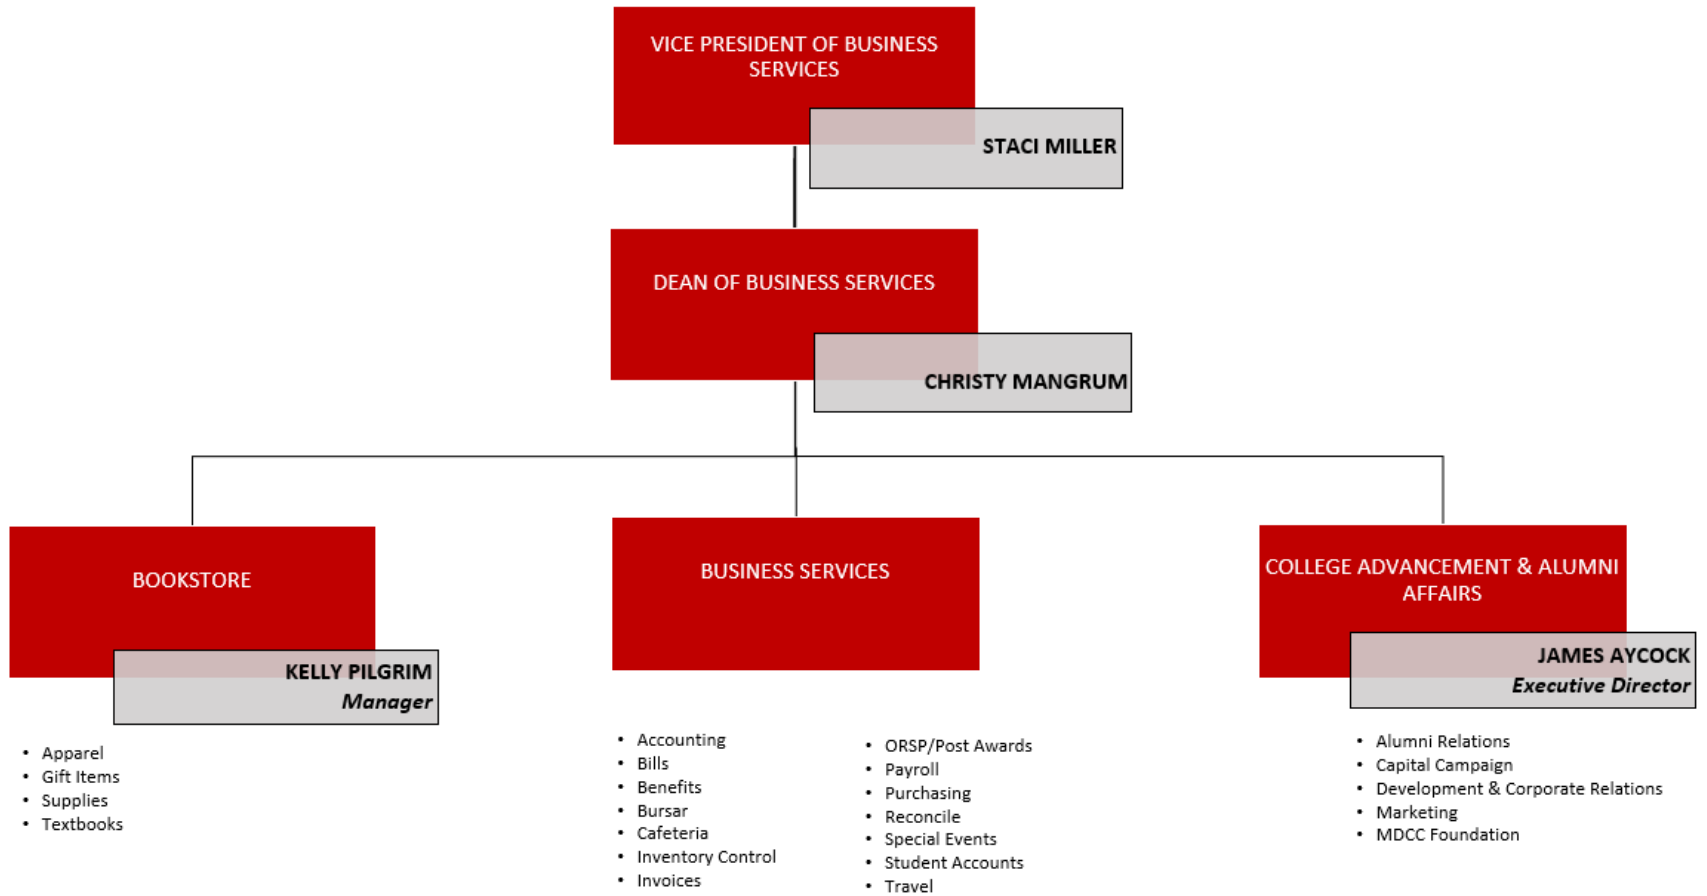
VICE PRESIDENT OF BUSINESS SERVICES

STACI MILLER

DEAN OF BUSINESS SERVICES

CHRISTY MANGRUM

BOOKSTORE

KELLY PILGRIM
Manager

- Apparel
- Gift Items
- Supplies
- Textbooks

BUSINESS SERVICES

- Accounting
- Bills
- Benefits
- Bursar
- Cafeteria
- Inventory Control
- Invoices

- ORSP/Post Awards
- Payroll
- Purchasing
- Reconcile
- Special Events
- Student Accounts
- Travel

COLLEGE ADVANCEMENT & ALUMNI AFFAIRS

JAMES AYCOCK
Executive Director

- Alumni Relations
- Capital Campaign
- Development & Corporate Relations
- Marketing
- MDCC Foundation